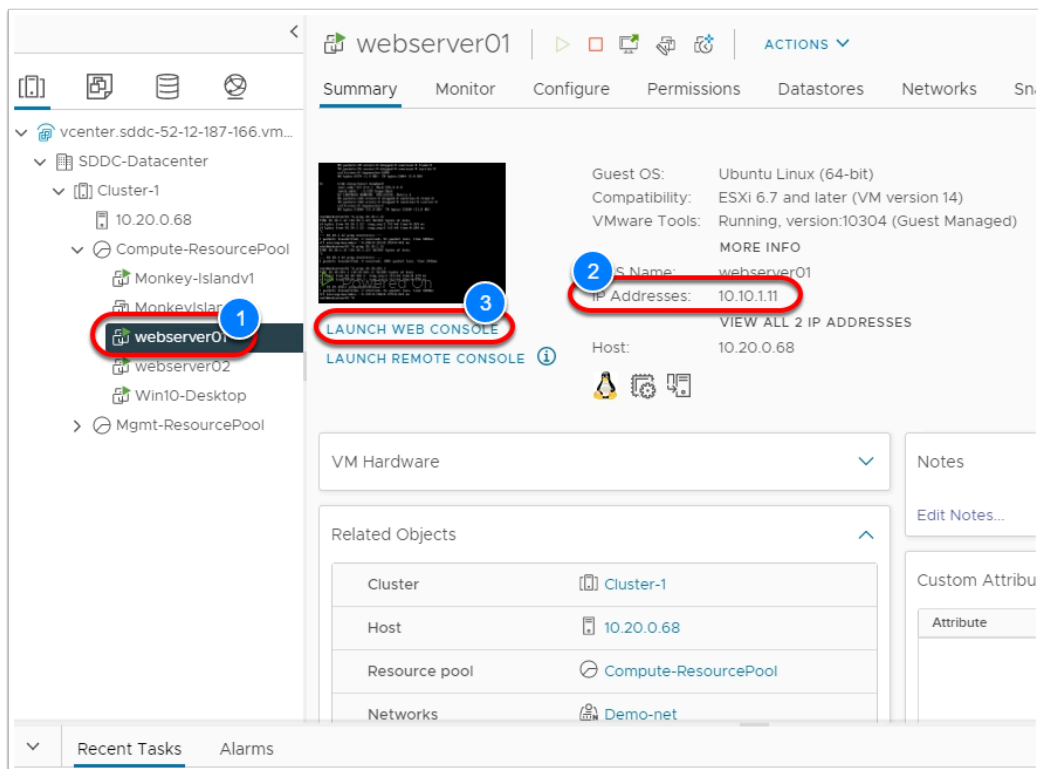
vcenter.sddc-52-12-187-166.vm...
SDDC-Datacenter
Cluster-1
10.20.0.68
Compute-ResourcePool
Monkey-Islandv1
MonkeyIslan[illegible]
1
webserver01
webserver02
Win10-Desktop
Mgmt-ResourcePool

webserver01
ACTIONS

Summary Monitor Configure Permissions Datastores Networks Sn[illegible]

Powered On

Guest OS: Ubuntu Linux (64-bit)
Compatibility: ESXi 6.7 and later (VM version 14)
VMware Tools: Running, version:10304 (Guest Managed)
MORE INFO
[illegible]S Name: webserver01
2
IP Addresses: 10.10.1.11
VIEW ALL 2 IP ADDRESSES
3
LAUNCH WEB CONSOLE
LAUNCH REMOTE CONSOLE
Host: 10.20.0.68

VM Hardware

Notes
Edit Notes...

Related Objects

| Cluster | Cluster-1 |
|---|---|
| Host | 10.20.0.68 |
| Resource pool | Compute-ResourcePool |
| Networks | Demo-net |

Custom Attribu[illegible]
Attribute

Recent Tasks Alarms